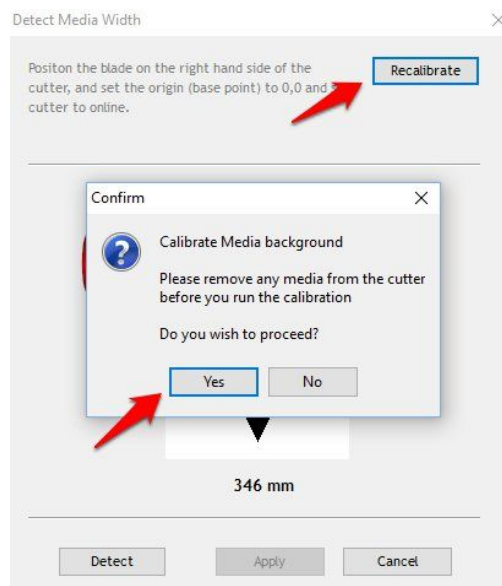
Detect Media Width

×

Positon the blade on the right hand side of the cutter, and set the origin (base point) to 0,0 and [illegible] cutter to online.

Recalibrate

Confirm

×

Calibrate Media background

Please remove any media from the cutter before you run the calibration

Do you wish to proceed?

Yes

No

346 mm

Detect

Apply

Cancel